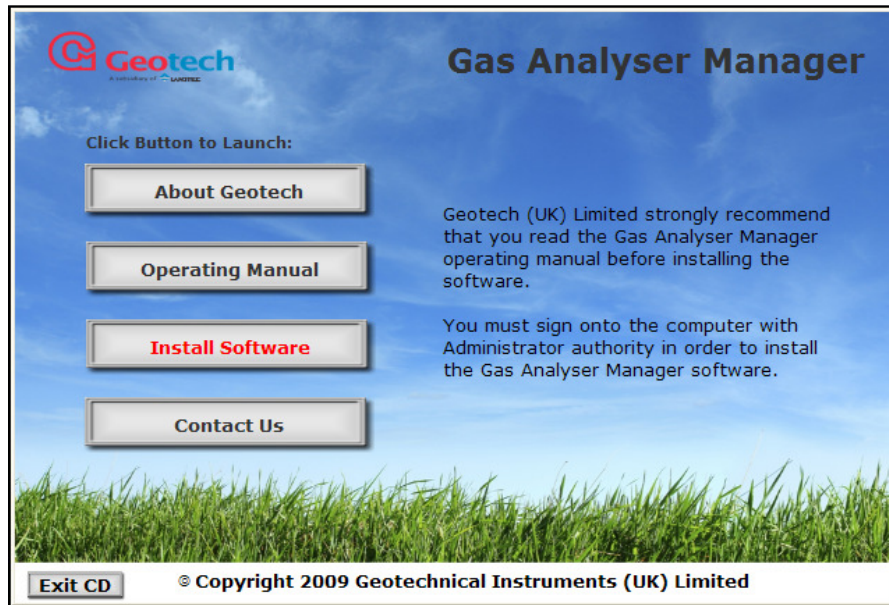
Geotech

A subsidiary of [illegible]

Gas Analyser Manager

Click Button to Launch:

About Geotech

Operating Manual

Install Software

Contact Us

Geotech (UK) Limited strongly recommend that you read the Gas Analyser Manager operating manual before installing the software.

You must sign onto the computer with Administrator authority in order to install the Gas Analyser Manager software.

Exit CD

© Copyright 2009 Geotechnical Instruments (UK) Limited